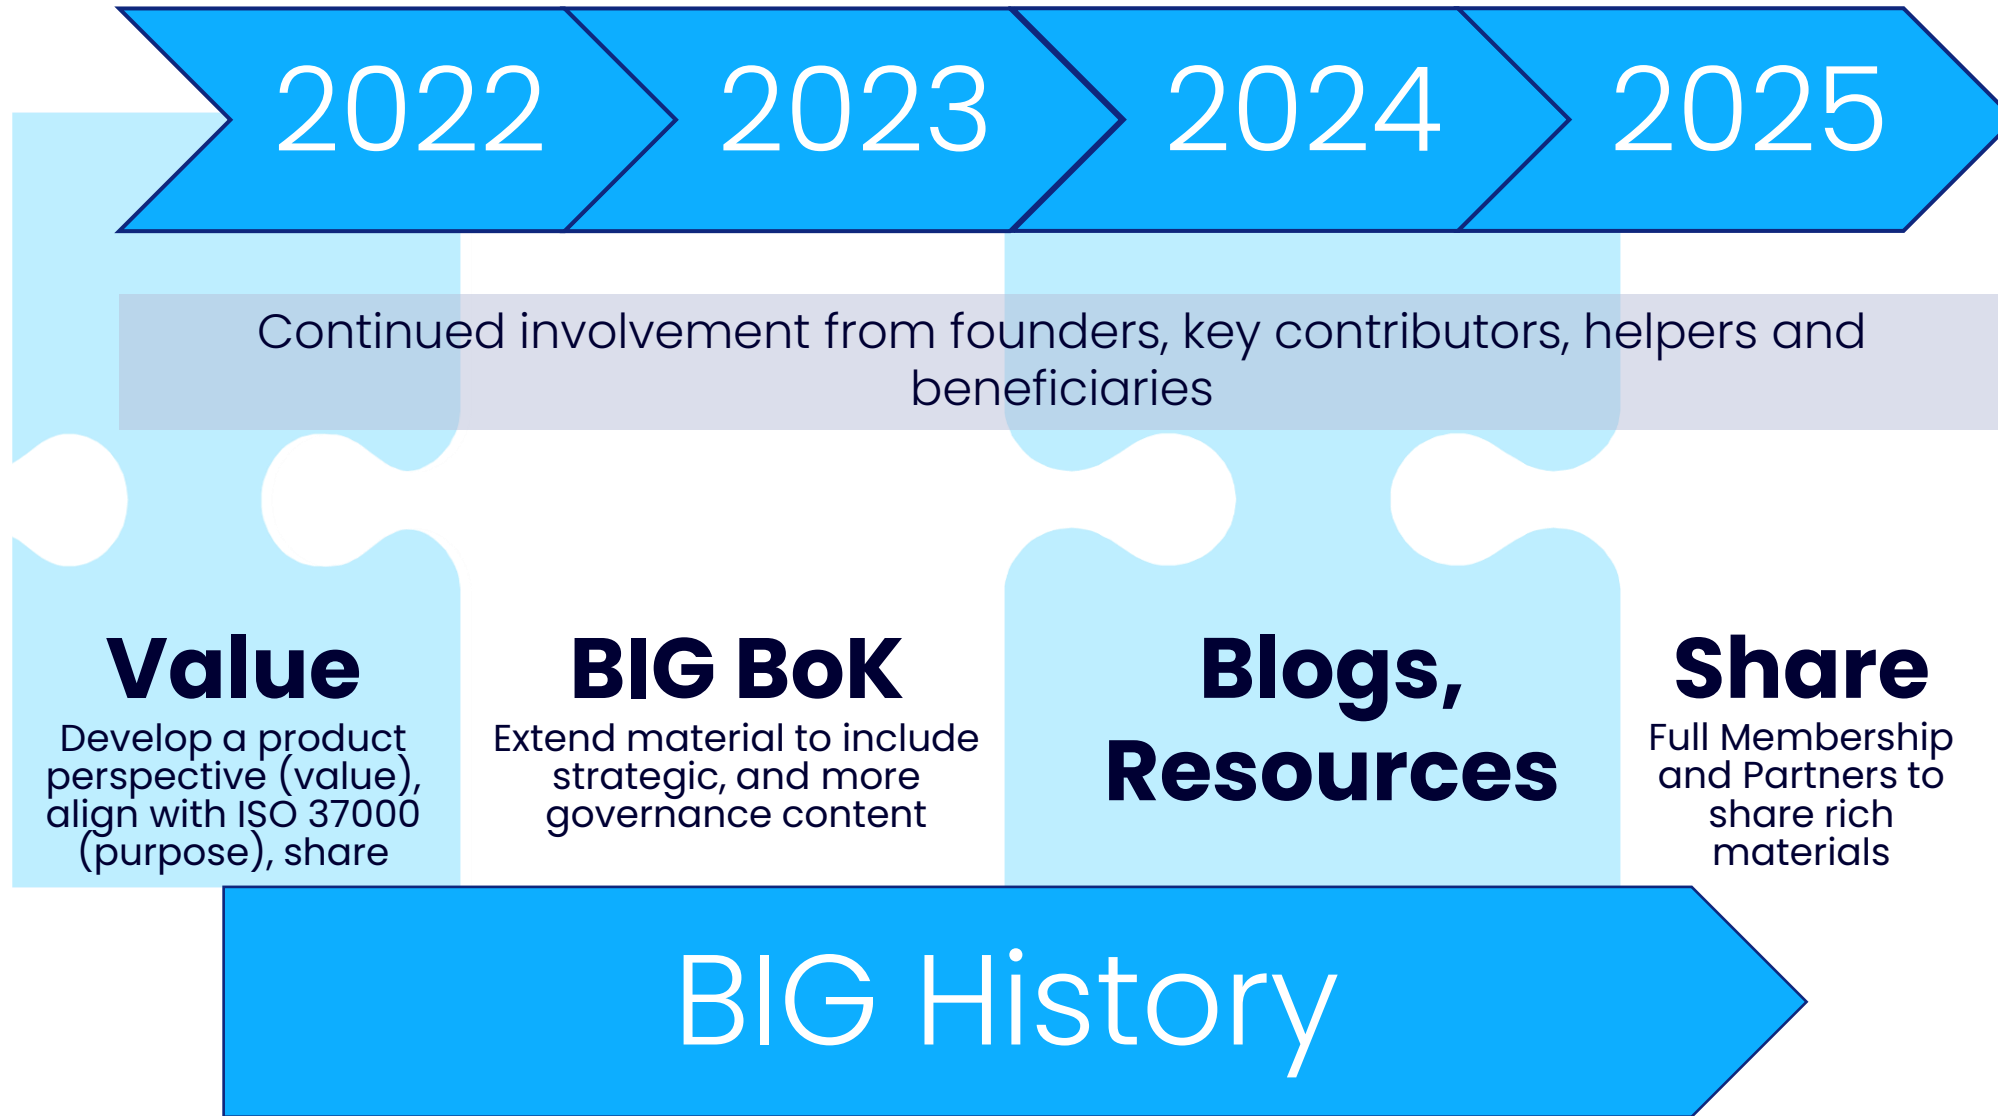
2022 2023 2024 2025

Continued involvement from founders, key contributors, helpers and beneficiaries

Value
Develop a product perspective (value), align with ISO 37000 (purpose), share

BIG BoK
Extend material to include strategic, and more governance content

Blogs, Resources

Share
Full Membership and Partners to share rich materials

BIG History